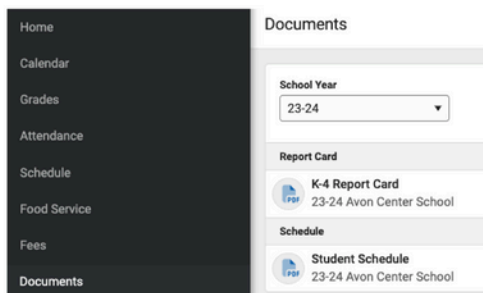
Home
Calendar
Grades
Attendance
Schedule
Food Service
Fees
Documents

Documents

School Year
23-24 ▾

Report Card
PDF K-4 Report Card
23-24 Avon Center School

Schedule
PDF Student Schedule
23-24 Avon Center School